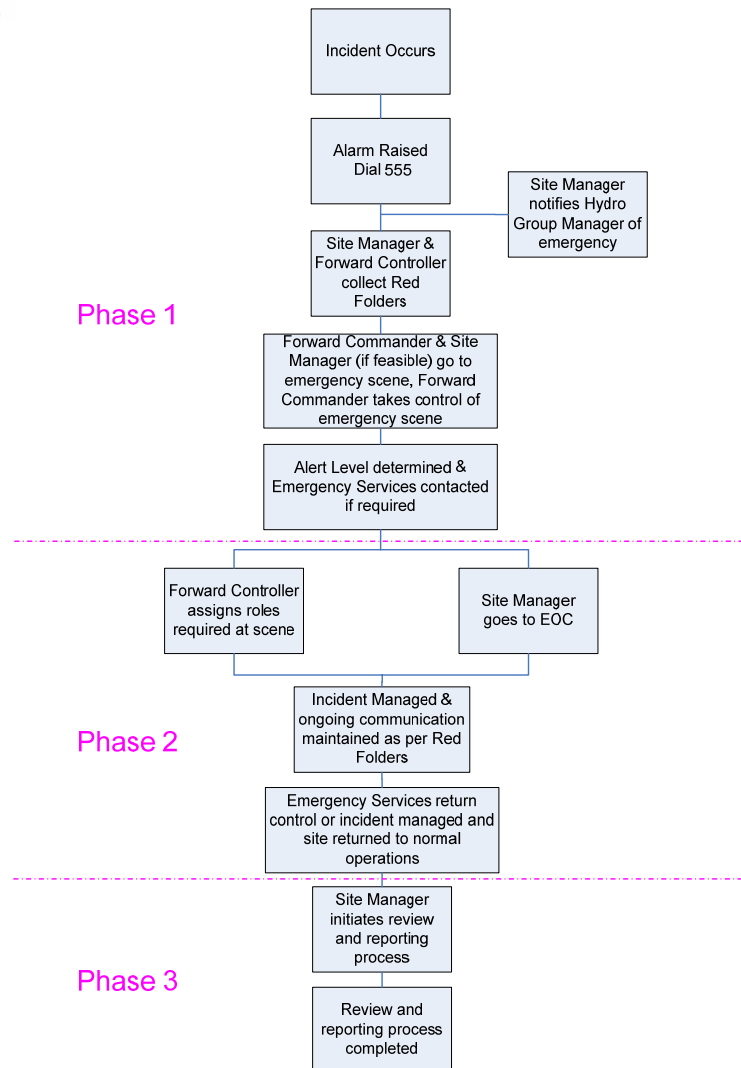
Incident Occurs

Alarm Raised
Dial 555

Site Manager notifies Hydro Group Manager of emergency

Site Manager & Forward Controller collect Red Folders

Phase 1

Forward Commander & Site Manager (if feasible) go to emergency scene, Forward Commander takes control of emergency scene

Alert Level determined & Emergency Services contacted if required

Forward Controller assigns roles required at scene

Site Manager goes to EOC

Incident Managed & ongoing communication maintained as per Red Folders

Phase 2

Emergency Services return control or incident managed and site returned to normal operations

Site Manager initiates review and reporting process

Phase 3

Review and reporting process completed